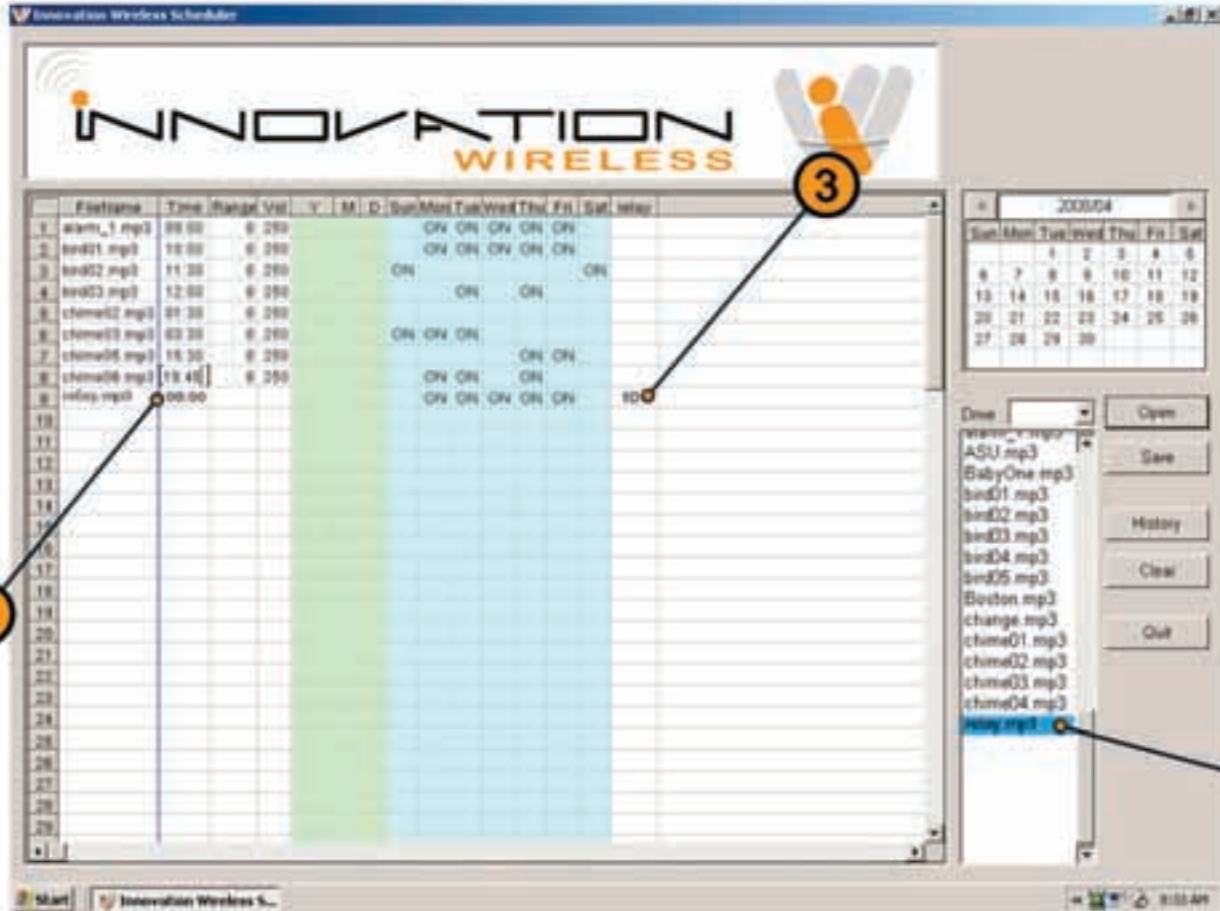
Innovation Wireless Scheduler

INNOVATION WIRELESS

3

| | Filename | Time | Range | Vol | Y | M | D | Sun | Mon | Tue | Wed | Thu | Fri | Sat | relay |
|---|---|---|---|---|---|---|---|---|---|---|---|---|---|---|---|
| 1 | alarm_1.mp3 | 09:00 | 6 | 250 | | | | | ON | ON | ON | ON | ON | | |
| 2 | bird01.mp3 | 10:00 | 6 | 250 | | | | | ON | ON | ON | ON | ON | | |
| 3 | bird02.mp3 | 11:30 | 6 | 250 | | | | ON | | | | | | ON | |
| 4 | bird03.mp3 | 12:00 | 6 | 250 | | | | | | ON | | ON | | | |
| 5 | chime02.mp3 | 01:30 | 6 | 250 | | | | | | | | | | | |
| 6 | chime03.mp3 | 03:30 | 6 | 250 | | | | ON | ON | ON | | | | | |
| 7 | chime06.mp3 | 15:30 | 6 | 250 | | | | | | | | ON | ON | | |
| 8 | chime08.mp3 | 19:45 | 6 | 250 | | | | | ON | ON | | ON | | | |
| 9 | relay.mp3 | 00:00 | | | | | | | ON | ON | ON | ON | ON | | 10 |
| 10 | | | | | | | | | | | | | | | |
| 11 | | | | | | | | | | | | | | | |
| 12 | | | | | | | | | | | | | | | |
| 13 | | | | | | | | | | | | | | | |
| 14 | | | | | | | | | | | | | | | |
| 15 | | | | | | | | | | | | | | | |
| 16 | | | | | | | | | | | | | | | |
| 17 | | | | | | | | | | | | | | | |
| 18 | | | | | | | | | | | | | | | |
| 19 | | | | | | | | | | | | | | | |
| 20 | | | | | | | | | | | | | | | |
| 21 | | | | | | | | | | | | | | | |
| 22 | | | | | | | | | | | | | | | |
| 23 | | | | | | | | | | | | | | | |
| 24 | | | | | | | | | | | | | | | |
| 25 | | | | | | | | | | | | | | | |
| 26 | | | | | | | | | | | | | | | |
| 27 | | | | | | | | | | | | | | | |
| 28 | | | | | | | | | | | | | | | |
| 29 | | | | | | | | | | | | | | | |

2009/04

| Sun | Mon | Tue | Wed | Thu | Fri | Sat |
|---|---|---|---|---|---|---|
| | | | 1 | 2 | 3 | 4 | 5 |
| 6 | 7 | 8 | 9 | 10 | 11 | 12 |
| 13 | 14 | 15 | 16 | 17 | 18 | 19 |
| 20 | 21 | 22 | 23 | 24 | 25 | 26 |
| 27 | 28 | 29 | 30 | | | |

Drive

Open
Save
History
Clear
Quit

alarm_1.mp3
ASU.mp3
BabyOne.mp3
bird01.mp3
bird02.mp3
bird03.mp3
bird04.mp3
bird05.mp3
Boston.mp3
change.mp3
chime01.mp3
chime02.mp3
chime03.mp3
chime04.mp3
relay.mp3

Start
Innovation Wireless S...
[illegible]